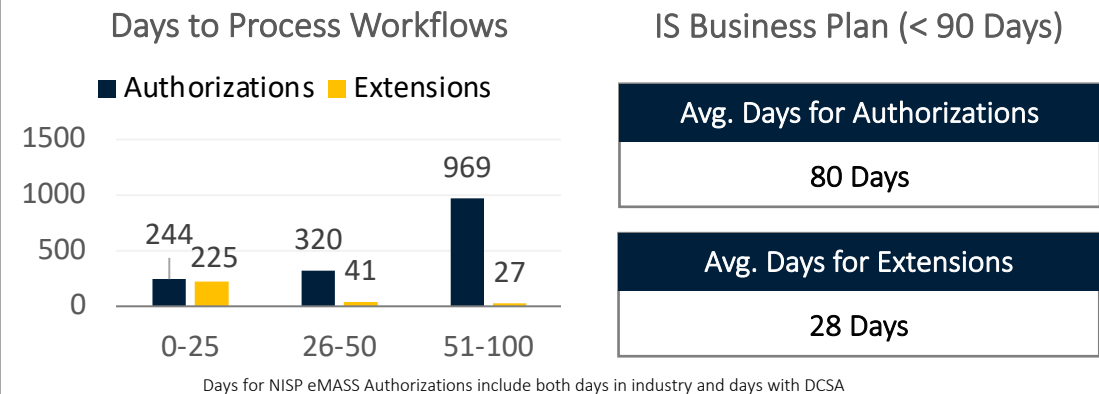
Days to Process Workflows

Authorizations Extensions

1500
1000
500
0

244 225
320 41
969 27

0-25 26-50 51-100

IS Business Plan (< 90 Days)

| Avg. Days for Authorizations |
|---|
| 80 Days |

| Avg. Days for Extensions |
|---|
| 28 Days |

Days for NISP eMASS Authorizations include both days in industry and days with DCSA